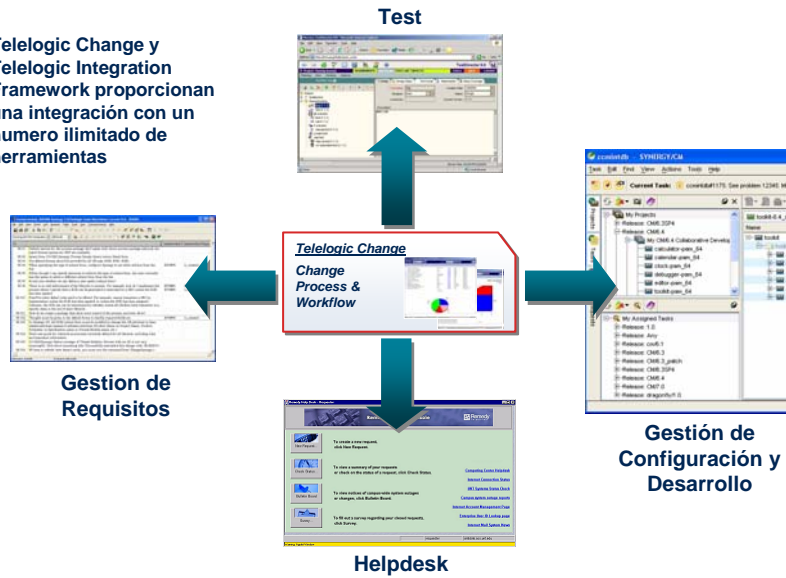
Test

Telelogic Change y Telelogic Integration Framework proporcionan una integración con un numero ilimitado de herramientas

Telelogic Change

Change Process & Workflow

Gestion de Requisitos

ccmtelldb - SYNERGY/CM

Task Edit Find View Actions Tools Help

Current Task:

My Projects

Release CM/6.3SP4

Release CM/6.4

My CM/6.4 Collaborative Develop

calculator-pam_64

calendar-pam_64

clock-pam_64

debugger-pam_64

editor-pam_64

toolkit-pam_64

My Assigned Tasks

Release 1.0

Release Any

Release CM/6.1

Release CM/6.3_patch

Release CM/6.3SP4

Release CM/6.4

Release CM/7.0

Gestión de Configuración y Desarrollo

To create a new request, click New Request.

To view a summary of your requests or check on the status of a request, click Check Status.

To view notices of companywide system outages or changes, click Bulletin Board.

To fill out a survey regarding your closed requests, click Survey.

Helpdesk